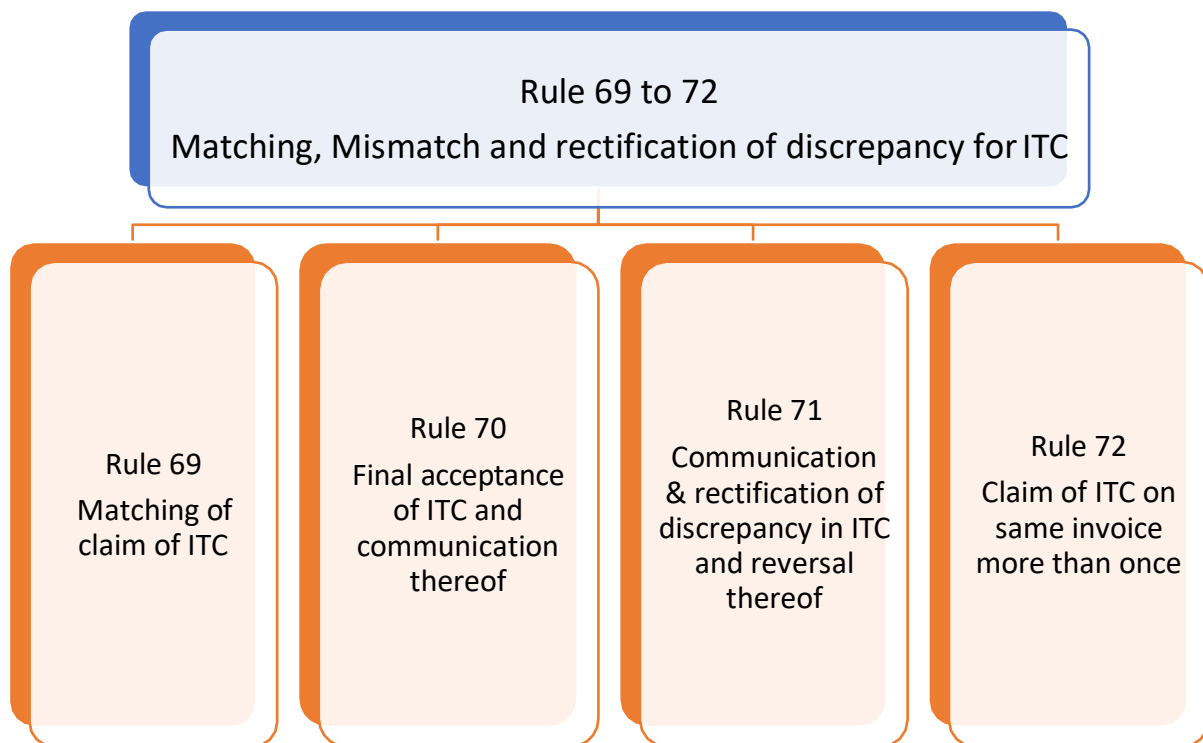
Rule 69 to 72
Matching, Mismatch and rectification of discrepancy for ITC

Rule 69
Matching of claim of ITC

Rule 70
Final acceptance of ITC and communication thereof

Rule 71
Communication & rectification of discrepancy in ITC and reversal thereof

Rule 72
Claim of ITC on same invoice more than once